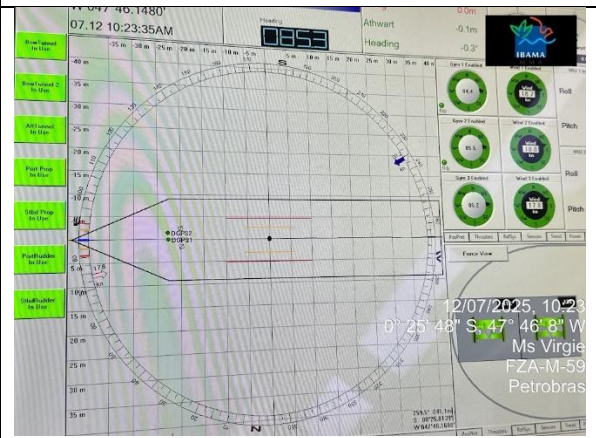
W 047 46.1480'
07.12 10:23:35AM
Heading
0853
Athwart -0.1m
Heading -0.3°
0.0m
IBAMA
BowTunnel In Use
BowTunnel 2 In Use
AftTunnel In Use
Port Prop In Use
Stbd Prop In Use
PortRudder In Use
StbdRudder In Use
-35 m -30 m -25 m -20 m -15 m -10 m -5 m 5 m 10 m 15 m 20 m 25 m 30 m 35 m 40 m
40 m
35 m
30 m
25 m
20 m
15 m
10 m
5 m
5 m
10 m
15 m
20 m
25 m
30 m
35 m
DGPS2
DGPS1
N
Gyro 1 Enabled
Wind 1 Enabled
Gyro 2 Enabled
Wind 2 Enabled
Gyro 3 Enabled
Wind 3 Enabled
Roll
Pitch
Roll
Pitch
Force View
12/07/2025, 10:23
0° 25' 48" S, 47° 46' 8" W
Ms Virgie
FZA-M-59
Petrobras